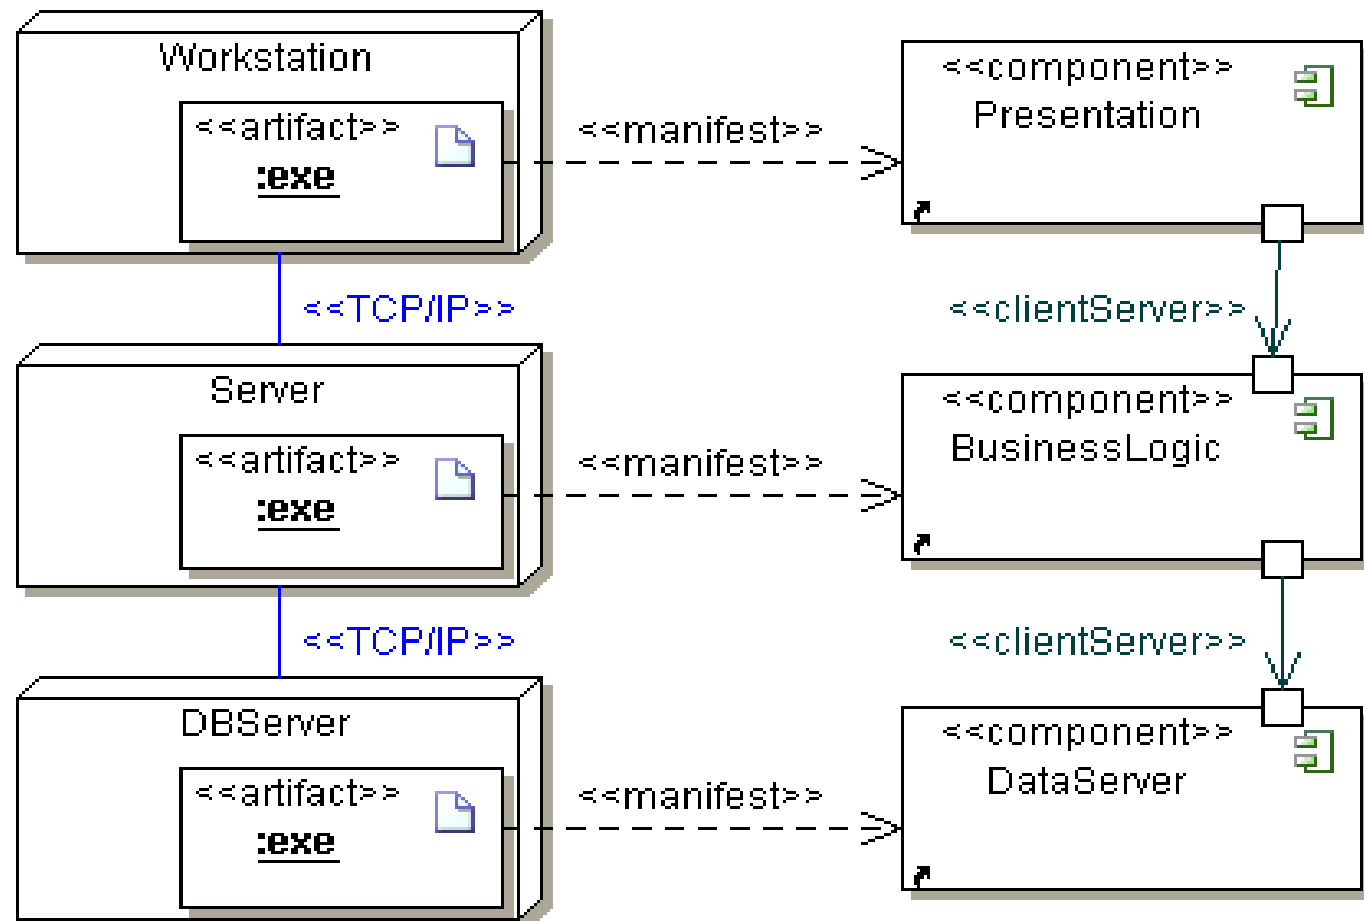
Workstation

<<artifact>>
:exe

<<manifest>>

<<component>>
Presentation

<<TCP/IP>>

<<clientServer>>

Server

<<artifact>>
:exe

<<manifest>>

<<component>>
BusinessLogic

<<TCP/IP>>

<<clientServer>>

DBServer

<<artifact>>
:exe

<<manifest>>

<<component>>
DataServer